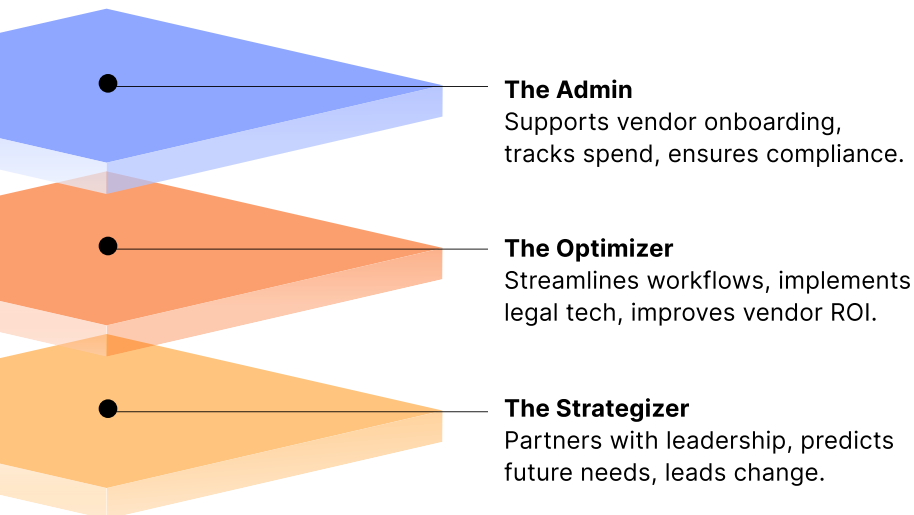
The Admin
Supports vendor onboarding, tracks spend, ensures compliance.

The Optimizer
Streamlines workflows, implements legal tech, improves vendor ROI.

The Strategizer
Partners with leadership, predicts future needs, leads change.